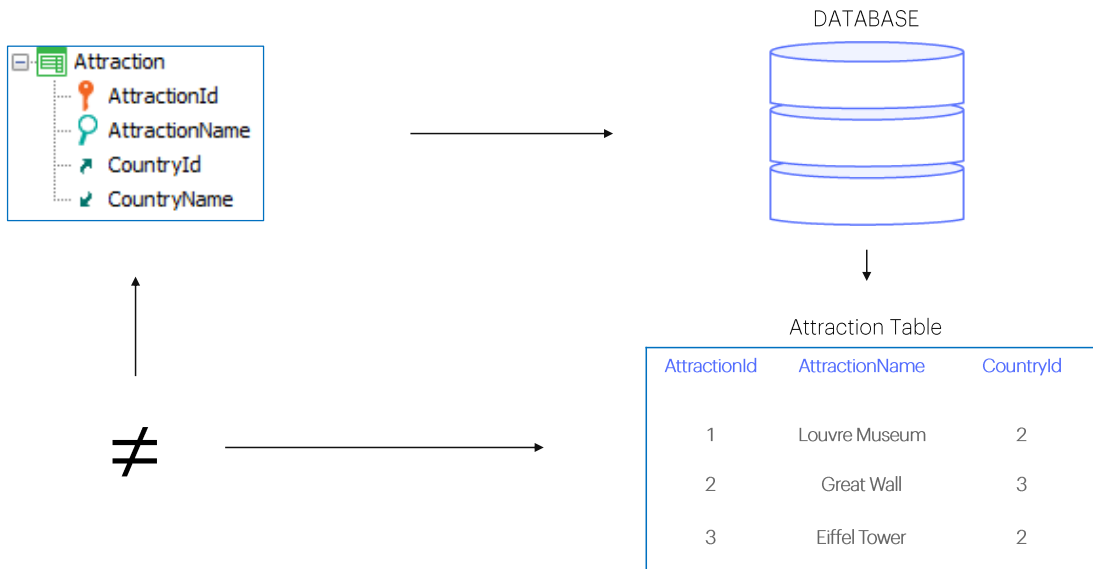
Attraction
AttractionId
AttractionName
CountryId
CountryName

DATABASE

$\neq$

Attraction Table

| AttractionId | AttractionName | CountryId |
|---|---|---|
| 1 | Louvre Museum | 2 |
| 2 | Great Wall | 3 |
| 3 | Eiffel Tower | 2 |